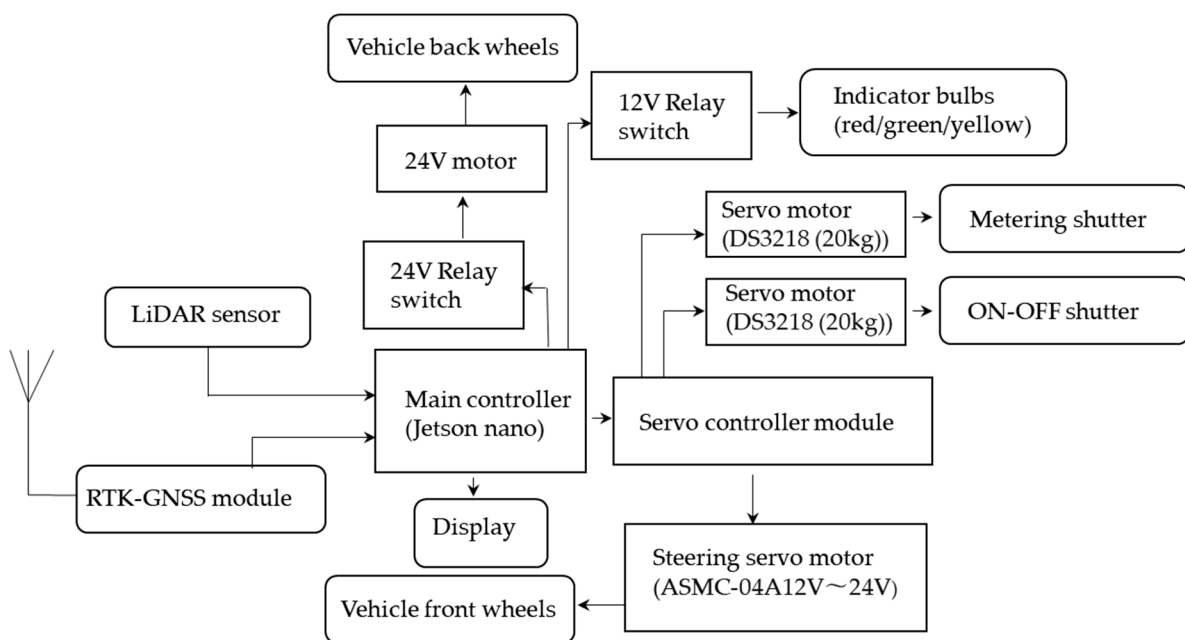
Vehicle back wheels

12V Relay switch

Indicator bulbs (red/green/yellow)

24V motor

Servo motor (DS3218 (20kg))

Metering shutter

24V Relay switch

LiDAR sensor

Servo motor (DS3218 (20kg))

ON-OFF shutter

Main controller (Jetson nano)

Servo controller module

RTK-GNSS module

Display

Steering servo motor (ASMC-04A12V～24V)

Vehicle front wheels